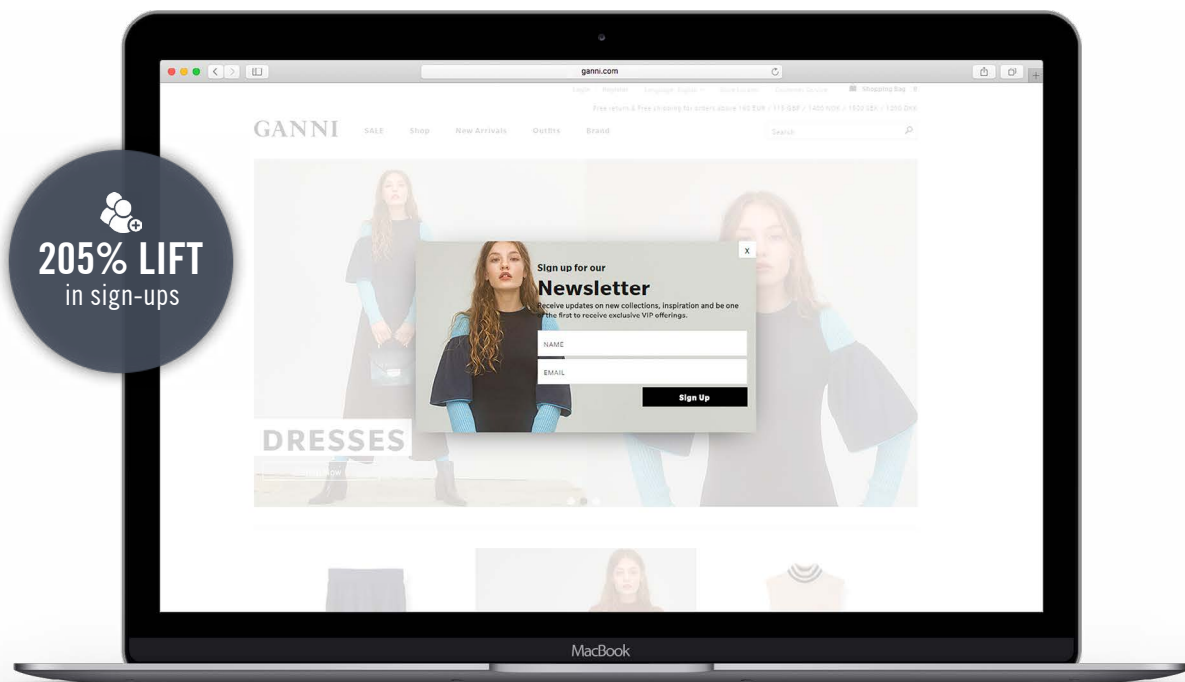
205% LIFT
in sign-ups

ganni.com

Login Register Language: English Store Locator Customer Service Shopping Bag 0

Free returns & Free shipping for orders above 140 EUR / 115 GBP / 1400 NOK / 1500 SEK / 1250 DKK

GANNI SALE Shop New Arrivals Outfits Brand Search

DRESSES

x

Sign up for our
Newsletter
Receive updates on new collections, inspiration and be one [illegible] the first to receive exclusive VIP offerings.

NAME

EMAIL

Sign Up

MacBook